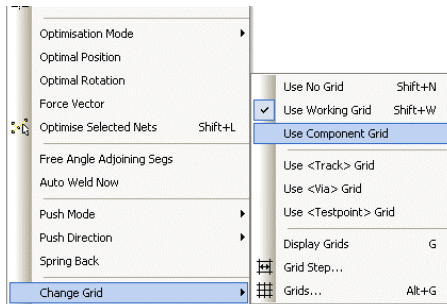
Optimisation Mode
Optimal Position
Optimal Rotation
Force Vector
Optimise Selected Nets Shift+L
Free Angle Adjoining Segs
Auto Weld Now
Push Mode
Push Direction
Spring Back
Change Grid

Use No Grid Shift+N
Use Working Grid Shift+W
Use Component Grid
Use <Track> Grid
Use <Via> Grid
Use <Testpoint> Grid
Display Grids G
Grid Step...
Grids... Alt+G